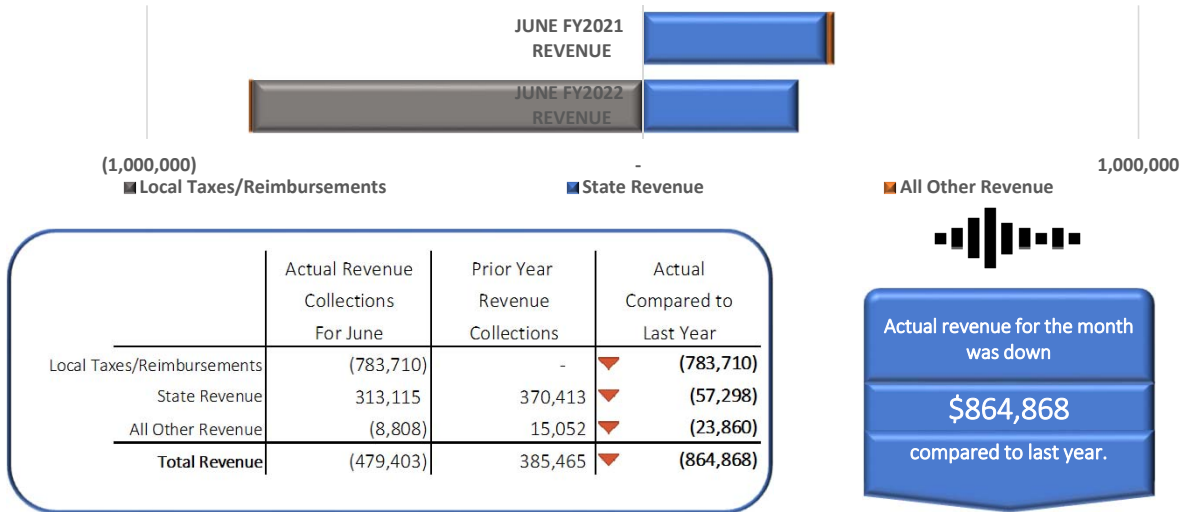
JUNE FY2021 REVENUE

JUNE FY2022 REVENUE

(1,000,000)

-

1,000,000

Local Taxes/Reimbursements

State Revenue

All Other Revenue

| | Actual Revenue Collections For June | Prior Year Revenue Collections | Actual Compared to Last Year |
|---|---|---|---|
| Local Taxes/Reimbursements | (783,710) | - | (783,710) |
| State Revenue | 313,115 | 370,413 | (57,298) |
| All Other Revenue | (8,808) | 15,052 | (23,860) |
| Total Revenue | (479,403) | 385,465 | (864,868) |

Actual revenue for the month was down

$864,868

compared to last year.